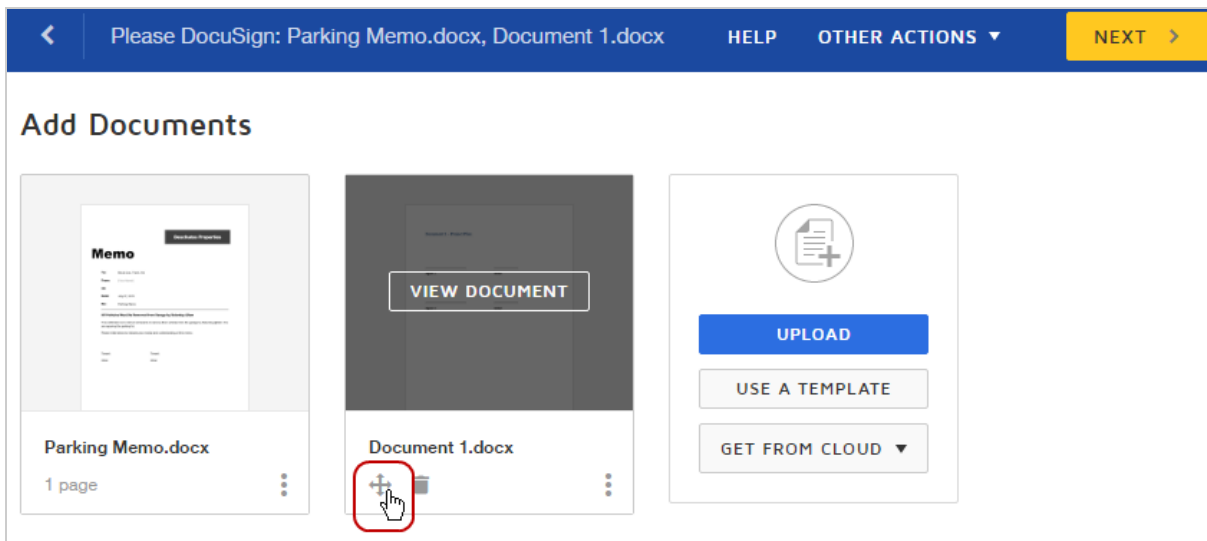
Please DocuSign: Parking Memo.docx, Document 1.docx

HELP

OTHER ACTIONS ▼

NEXT

Add Documents

Memo

Parking Memo.docx

1 page

VIEW DOCUMENT

Document 1.docx

UPLOAD

USE A TEMPLATE

GET FROM CLOUD ▼